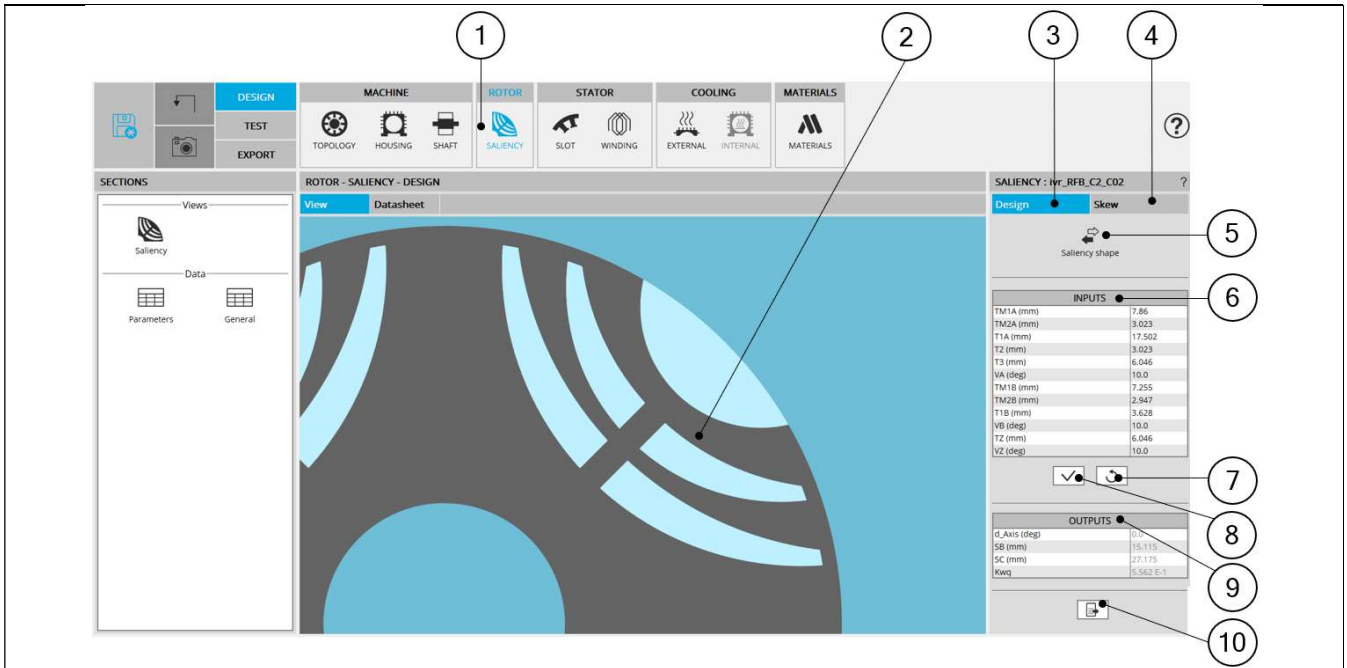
1 2 3 4

DESIGN
TEST
EXPORT

MACHINE
TOPOLOGY HOUSING SHAFT

ROTOR
SALIENCY

STATOR
SLOT WINDING

COOLING
EXTERNAL INTERNAL

MATERIALS
MATERIALS

?

SECTIONS
Views
Saliency
Data
Parameters General

ROTOR - SALIENCY - DESIGN
View Datasheet

SALIENCY : ivr_RFB_C2_C02 ?
Design Skew

Saliency shape

5

INPUTS

6

| | |
|---|---|
| TM1A (mm) | 7.86 |
| TM2A (mm) | 3.023 |
| T1A (mm) | 17.502 |
| T2 (mm) | 3.023 |
| T3 (mm) | 6.046 |
| VA (deg) | 10.0 |
| TM1B (mm) | 7.255 |
| TM2B (mm) | 2.947 |
| T1B (mm) | 3.628 |
| VB (deg) | 10.0 |
| TZ (mm) | 6.046 |
| VZ (deg) | 10.0 |

7
8

OUTPUTS

| | |
|---|---|
| d_Axis (deg) | 0.0 |
| SB (mm) | 15.115 |
| SC (mm) | 27.175 |
| Kwq | 5.562 E-1 |

9
10